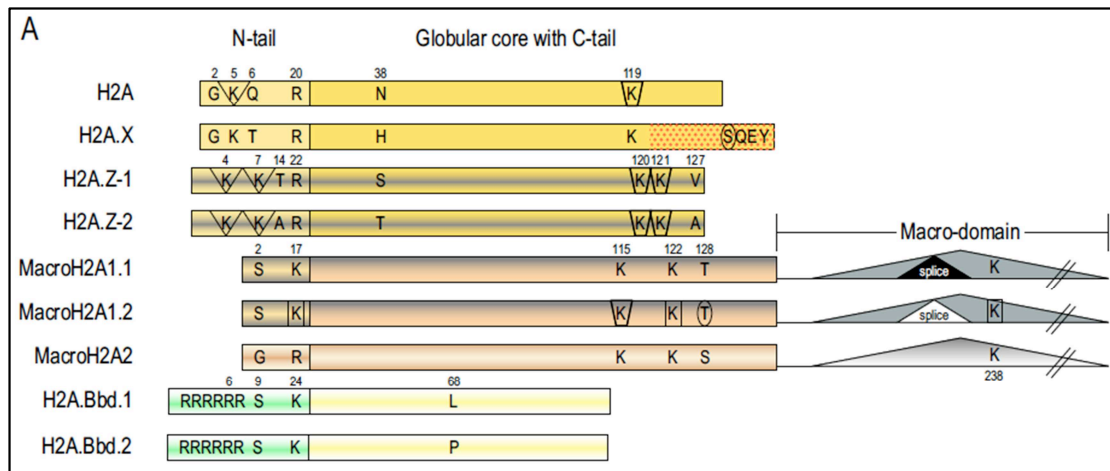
A

N-tail

Globular core with C-tail

2 5 6 20 38 119

H2A G K Q R N K

H2A.X G K T R H K SQEY

4 7 14 22 120 121 127

H2A.Z-1 K K T R S K K V

H2A.Z-2 K K A R T K K A

Macro-domain

2 17 115 122 128

MacroH2A1.1 S K K K T splice K

MacroH2A1.2 S K K K T splice K

MacroH2A2 G R K K S K

238

6 9 24 68

H2A.Bbd.1 RRRRRR S K L

H2A.Bbd.2 RRRRRR S K P